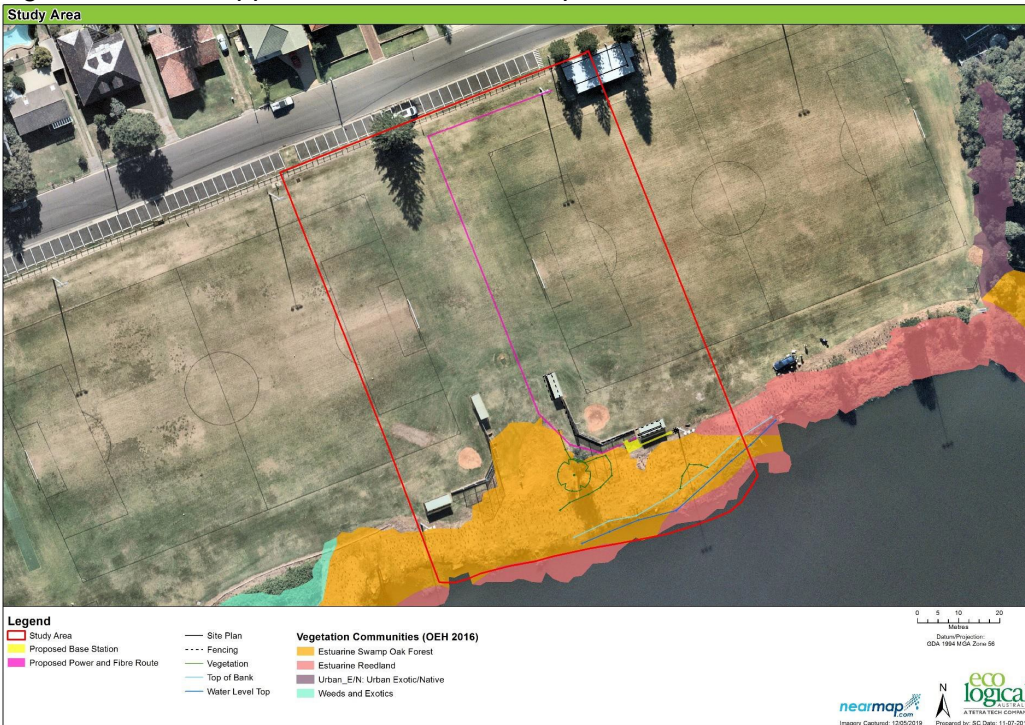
Study Area

Legend
Study Area
Proposed Base Station
Proposed Power and Fibre Route

Site Plan
Fencing
Vegetation
Top of Bank
Water Level Top

Vegetation Communities (OEH 2016)
Estuarine Swamp Oak Forest
Estuarine Reedland
Urban_E/N: Urban Exotic/Native
Weeds and Exotics

0 5 10 20
Metres
Datum/Projection:
GDA 1994 MGA Zone 56

nearmap.com
Imagery Captured: 12/05/2019

N

eco logica AUSTRAL
A TETRA TECH COMPA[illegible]
Prepared by: SC Date: 11-07-201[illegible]